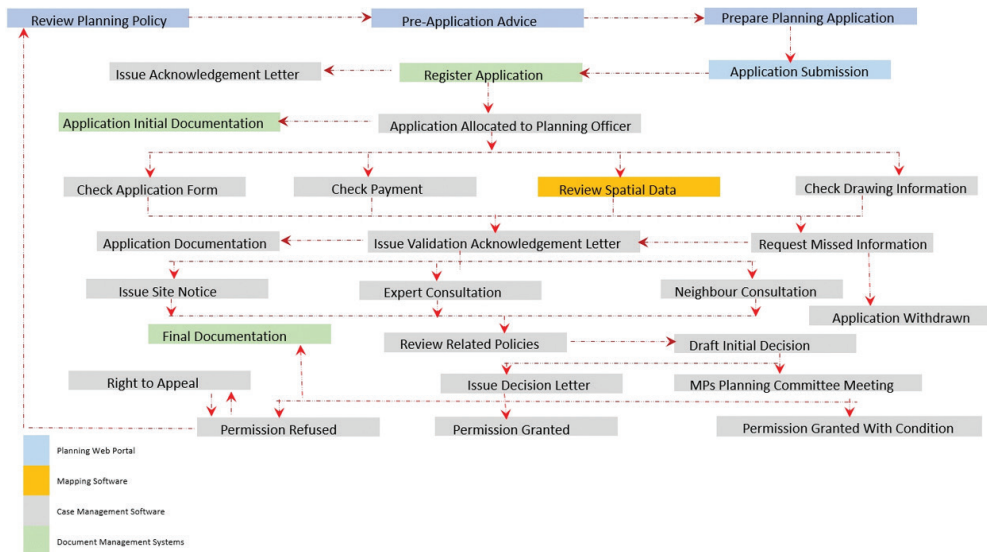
Review Planning Policy
Pre-Application Advice
Prepare Planning Application
Issue Acknowledgement Letter
Register Application
Application Submission
Application Initial Documentation
Application Allocated to Planning Officer
Check Application Form
Check Payment
Review Spatial Data
Check Drawing Information
Application Documentation
Issue Validation Acknowledgement Letter
Request Missed Information
Issue Site Notice
Expert Consultation
Neighbour Consultation
Application Withdrawn
Final Documentation
Review Related Policies
Draft Initial Decision
Right to Appeal
Issue Decision Letter
MPs Planning Committee Meeting
Permission Refused
Permission Granted
Permission Granted With Condition
Planning Web Portal
Mapping Software
Case Management Software
Document Management Systems